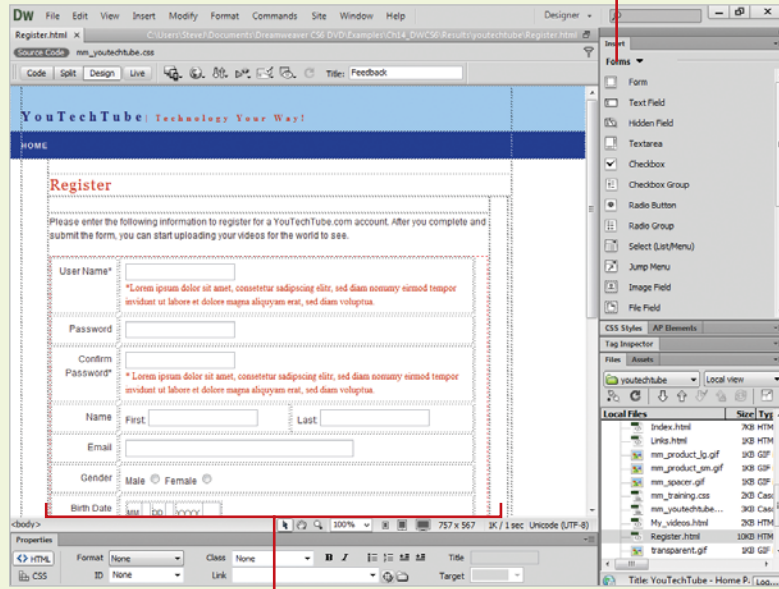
DW File Edit View Insert Modify Format Commands Site Window Help Designer

Register.html × C:\Users\Steve\Documents\Dreamweaver CS6 DVD\Examples\Ch14_DWCS6\Results\youtechtube\Register.html

Source Code mm_youtechtube.css

Code Split Design Live Title: Feedback

YouTechTube | Technology Your Way!

HOME

Register

Please enter the following information to register for a YouTechTube.com account. After you complete and submit the form, you can start uploading your videos for the world to see.

User Name* *Lorem ipsum dolor sit amet, consetetur sadipscing elitr, sed diam nonumy eirmod tempor invidunt ut labore et dolore magna aliquyam erat, sed diam voluptua.

Password

Confirm Password* * Lorem ipsum dolor sit amet, consetetur sadipscing elitr, sed diam nonumy eirmod tempor invidunt ut labore et dolore magna aliquyam erat, sed diam voluptua.

Name First Last

Email

Gender Male Female

Birth Date MM DD YYYY

<body> 100% 757 x 567 1K / 1 sec Unicode (UTF-8)

Properties

<> HTML Format None Class None B I Title
CSS ID None Link Target

Insert
Forms
Form
Text Field
Hidden Field
Textarea
Checkbox
Checkbox Group
Radio Button
Radio Group
Select (List/Menu)
Jump Menu
Image Field
File Field

CSS Styles AP Elements
Tag Inspector
Files Assets
youtechtube Local view

Local Files Size Typ
Index.html 3KB HTM
Links.html 3KB HTM
mm_product_lg.gif 2KB GIF
mm_product_sm.gif 1KB GIF
mm_spacer.gif 1KB GIF
mm_training.css 2KB Cas
mm_youtechtube... 2KB Cas
My_videos.html 3KB HTM
Register.html 10KB HTM
transparent.gif 1KB GIF

Title: YouTechTube - Home P: Log...